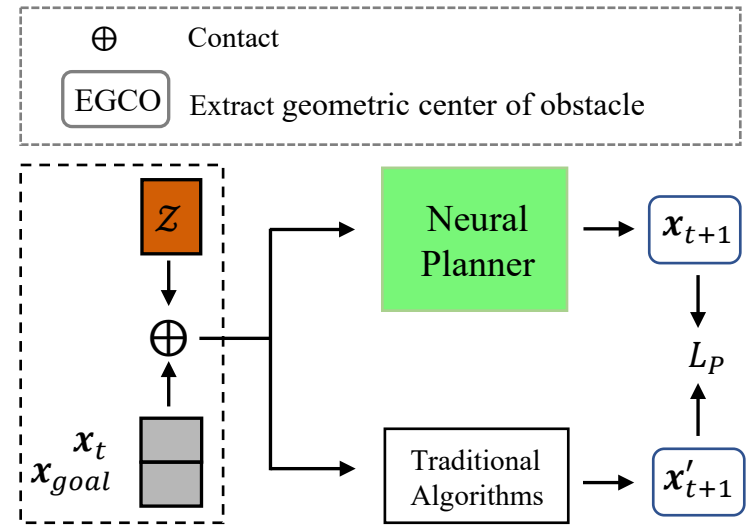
$\oplus$ Contact

EGCO Extract geometric center of obstacle

$z$

$\oplus$

$\boldsymbol{x}_t$
$\boldsymbol{x}_{goal}$

Neural Planner

$\boldsymbol{x}_{t+1}$

$L_P$

Traditional Algorithms

$\boldsymbol{x}'_{t+1}$